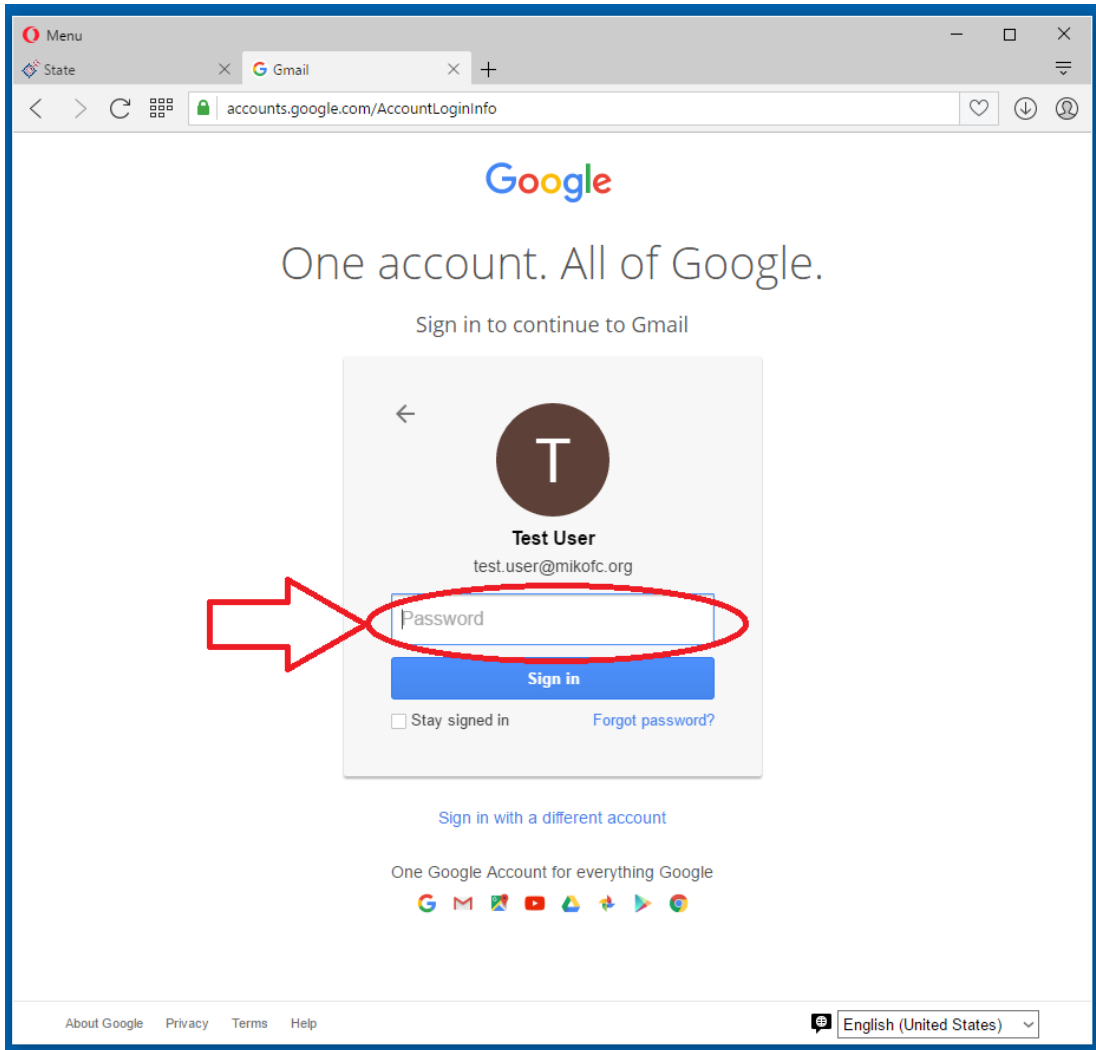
Menu

State

Gmail

accounts.google.com/AccountLoginInfo

Google

One account. All of Google.

Sign in to continue to Gmail

T

Test User

test.user@mikofc.org

Password

Sign in

Stay signed in

Forgot password?

Sign in with a different account

One Google Account for everything Google

About Google Privacy Terms Help

English (United States)